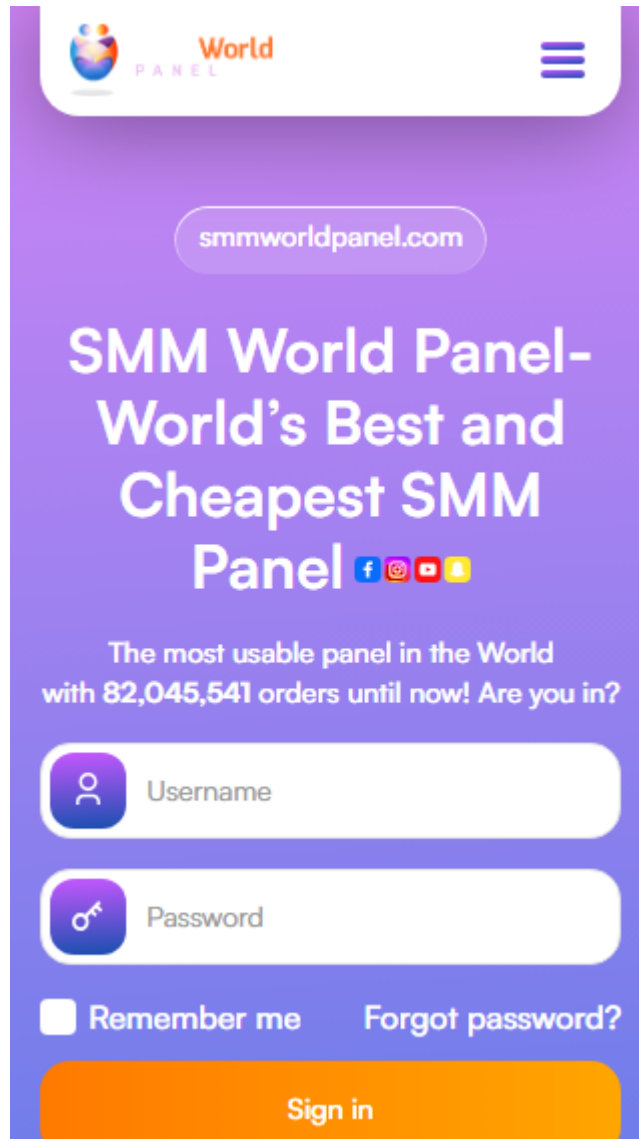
World
PANEL

smmworldpanel.com

SMM World Panel- World's Best and Cheapest SMM Panel

The most usable panel in the World with 82,045,541 orders until now! Are you in?

Username

Password

Remember me Forgot password?

Sign in